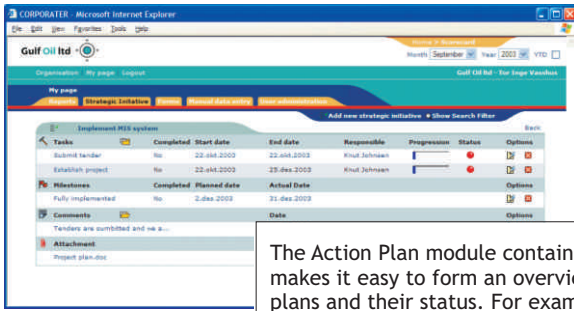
CORPORATER - Microsoft Internet Explorer

File Edit View Favorites Tools Help

Gulf Oil ltd

Home > Scorecard

Month September Year 2003 YTD

Organisation My page Logout

Gulf Oil ltd - Tor Inge Vassbus

My page

Reports Strategic Initiative Forms Manual data entry User administration

Add new strategic initiative • Show Search Filter

Implement MIS system

Back

| Tasks | | Completed | Start date | End date | Responsible | Progression | Status | Options |
|---|---|---|---|---|---|---|---|---|
| Submit tender | | No | 22.okt.2003 | 22.okt.2003 | Knut Johnsen | | | |
| Establish project | | No | 22.okt.2003 | 25.des.2003 | Knut Johnsen | | | |

| Milestones | Completed | Planned date | Actual Date | Options |
|---|---|---|---|---|
| Fully implemented | No | 2.des.2003 | 31.des.2003 | |

| Comments | Date | Options |
|---|---|---|
| Tenders are sumbitted and we a... | | |

Attachment

Project plan.doc

The Action Plan module contain makes it easy to form an overvi plans and their status. For exam